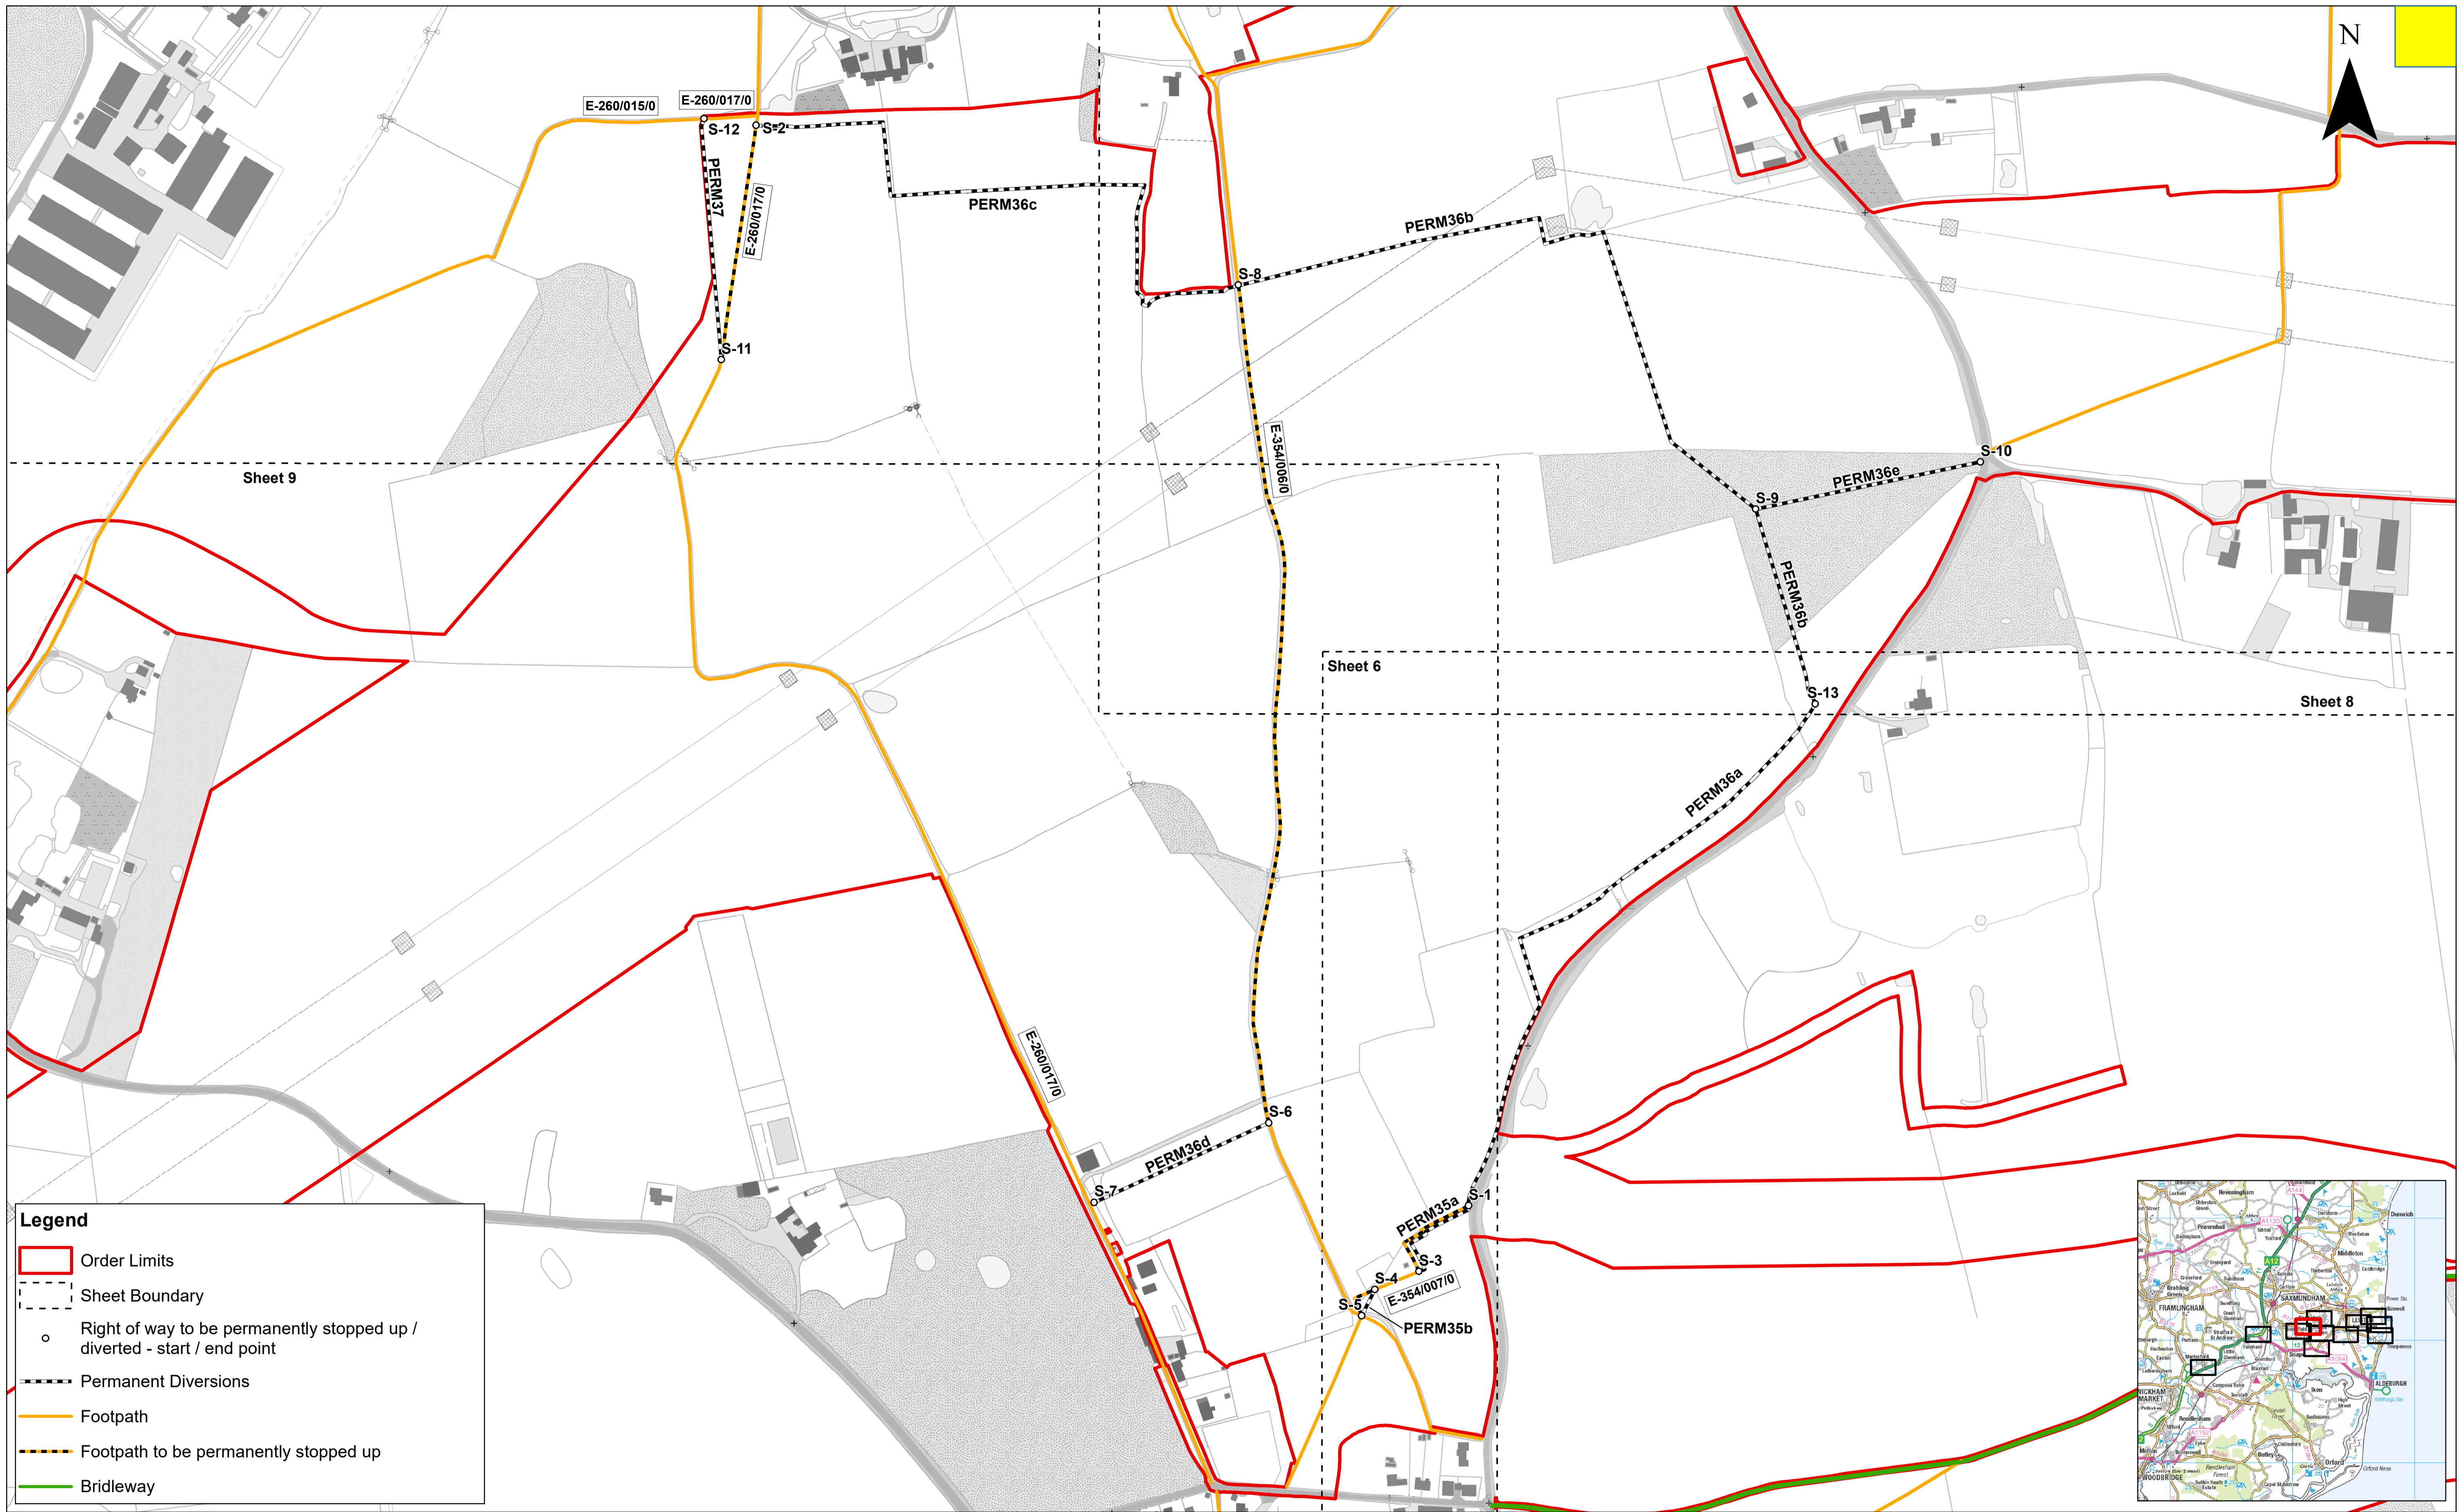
N

E-260/015/0
E-260/017/0
S-12
S-2
PERM37
E-260/017/0
PERM36c
S-11
PERM36b
S-8
E-354/006/0
S-10
PERM36e
S-9
Sheet 9
PERM36b
Sheet 6
S-13
Sheet 8
PERM36a
E-260/017/0
S-6
PERM36d
S-7
S-1
PERM35a
S-3
S-4
S-5
E-354/007/0
PERM35b

Legend
Order Limits
Sheet Boundary
Right of way to be permanently stopped up / diverted - start / end point
Permanent Diversions
Footpath
Footpath to be permanently stopped up
Bridleway

FRAMLINGHAM
SAXMUNDHAM
ALDEBURGH
WICKHAM MARKET
WOODBRIDGE